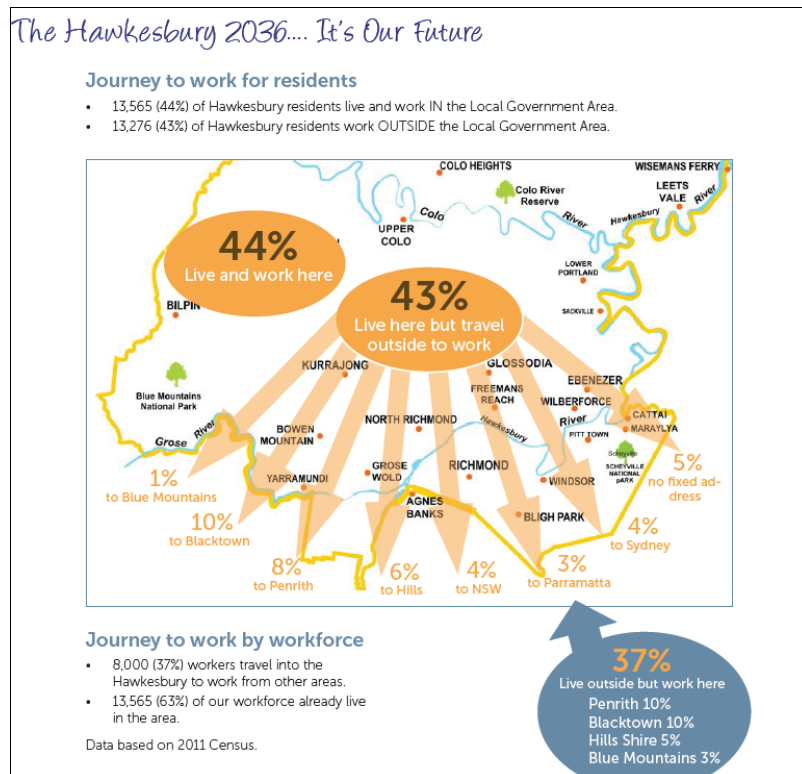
The Hawkesbury 2036.... It's Our Future

Journey to work for residents

- 13,565 (44%) of Hawkesbury residents live and work IN the Local Government Area.
- 13,276 (43%) of Hawkesbury residents work OUTSIDE the Local Government Area.

COLO HEIGHTS
WISEMANS FERRY
Colo River Reserve
LEETS VALE
River
Colo
River
Hawkesbury
UPPER COLO
44%
Live and work here
LOWER PORTLAND
BILPIN
43%
Live here but travel outside to work
SACKVILLE
KURRAJONG
GLOSSODIA
Blue Mountains National Park
EBENEZER
FREEMANS REACH
WILBERFORCE
CATTAI
BOWEN MOUNTAIN
NORTH RICHMOND
Hawkesbury
River
MARAYLYA
Grose
River
PITT TOWN
SCHEYVILLE NATIONAL PARK
GROSE WOLD
RICHMOND
1%
to Blue Mountains
YARRAMUNDI
WINDSOR
5%
no fixed address
AGNES BANKS
10%
to Blacktown
BLIGH PARK
4%
to Sydney
8%
to Penrith
6%
to Hills
4%
to NSW
3%
to Parramatta

Journey to work by workforce

- 8,000 (37%) workers travel into the Hawkesbury to work from other areas.
- 13,565 (63%) of our workforce already live in the area.

Data based on 2011 Census.

37%
Live outside but work here
Penrith 10%
Blacktown 10%
Hills Shire 5%
Blue Mountains 3%